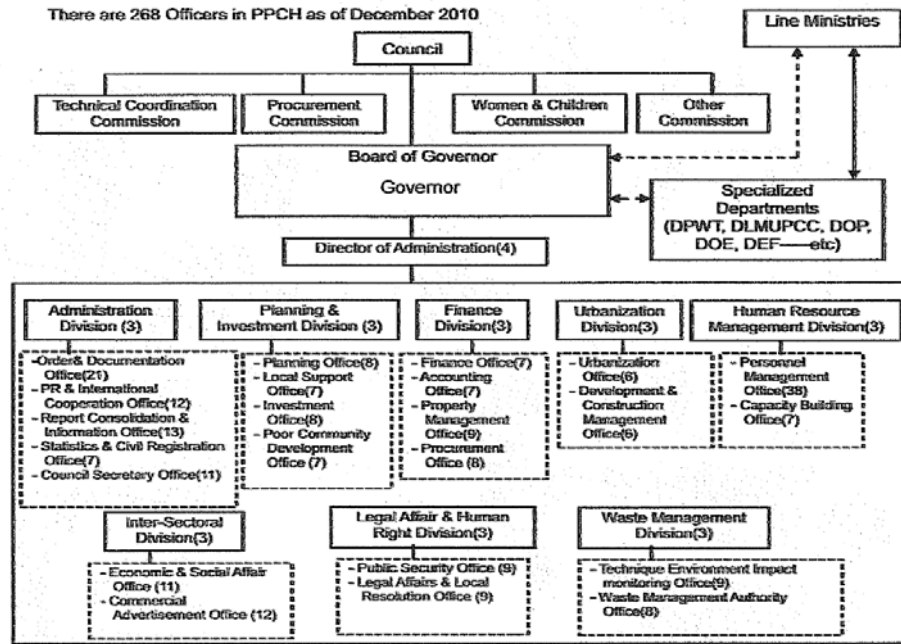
There are 268 Officers in PPCH as of December 2010

Line Ministries

Council

Technical Coordination Commission

Procurement Commission

Women & Children Commission

Other Commission

Board of Governor

Governor

Specialized Departments (DPWT, DLMUPCC, DOP, DOE, DEF----etc)

Director of Administration(4)

Administration Division (3)

-Order& Documentation Office(21)
- PR & International Cooperation Office(12)
- Report Consolidation & Information Office(13)
- Statistics & Civil Registration Office(7)
- Council Secretary Office(11)

Planning & Investment Division (3)

- Planning Office(8)
- Local Support Office(7)
- Investment Office(8)
- Poor Community Development Office (7)

Finance Division(3)

- Finance Office(7)
- Accounting Office(7)
- Property Management Office(9)
- Procurement Office (8)

Urbanization Division(3)

- Urbanization Office(6)
- Development & Construction Management Office(6)

Human Resource Management Division(3)

- Personnel Management Office(38)
- Capacity Building Office(7)

Inter-Sectoral Division(3)

- Economic & Social Affair Office (11)
- Commercial Advertisement Office (12)

Legal Affair & Human Right Division(3)

- Public Security Office (9)
- Legal Affairs & Local Resolution Office (9)

Waste Management Division(3)

- Technique Environment Impact monitoring Office(9)
- Waste Management Authority Office(8)